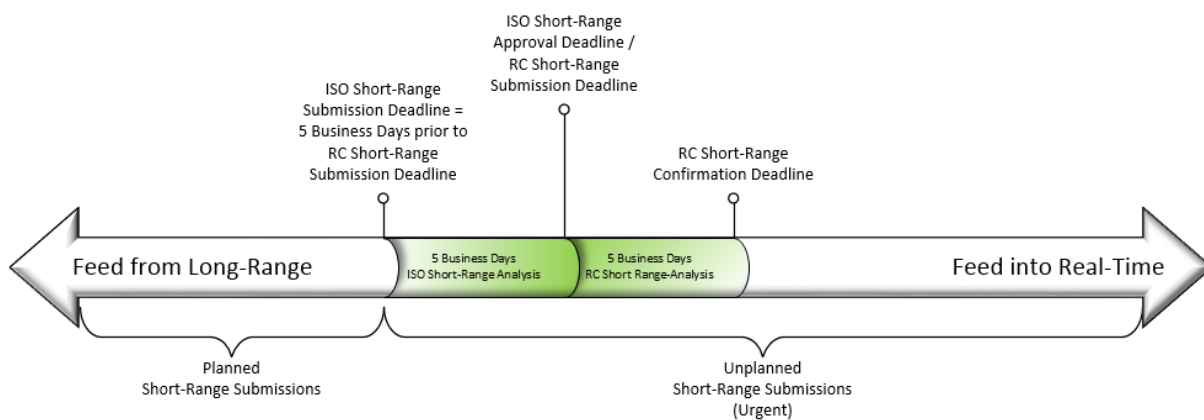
ISO Short-Range Approval Deadline / RC Short-Range Submission Deadline

ISO Short-Range Submission Deadline = 5 Business Days prior to RC Short-Range Submission Deadline

RC Short-Range Confirmation Deadline

Feed from Long-Range

5 Business Days
ISO Short-Range Analysis

5 Business Days
RC Short Range-Analysis

Feed into Real-Time

Planned Short-Range Submissions

Unplanned Short-Range Submissions (Urgent)